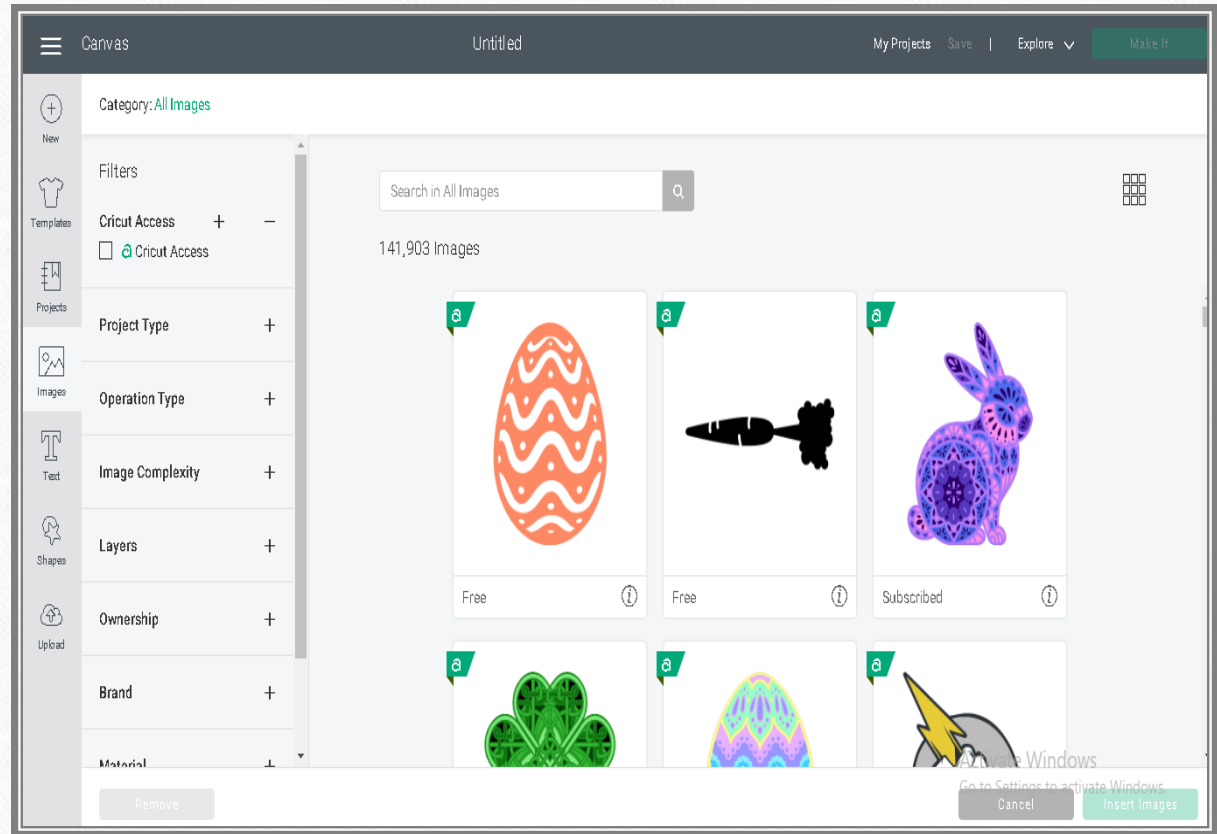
Canvas

Untitled

My Projects Save | Explore Make It

New

Templates

Projects

Images

Text

Shapes

Upload

Category: All Images

Filters

Cricut Access + −

a Cricut Access

Project Type +

Operation Type +

Image Complexity +

Layers +

Ownership +

Brand +

Material +

Search in All Images

141,903 Images

a

Free

a

Free

a

Subscribed

a

a

a

Activate Windows
Go to Settings to activate Windows.

Remove

Cancel

Insert Images